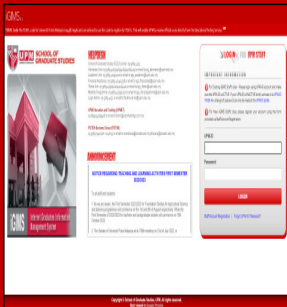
iGMS

UiTM SCHOOL OF GRADUATE STUDIES

HELPDESK

ANNOUNCEMENT

iGMS

LOGIN | FOR UiTM STAFF

IMPORTANT INFORMATION

UPM ID

Password

LOGIN

Copyright © School of Graduate Studies, UiTM. All rights reserved.